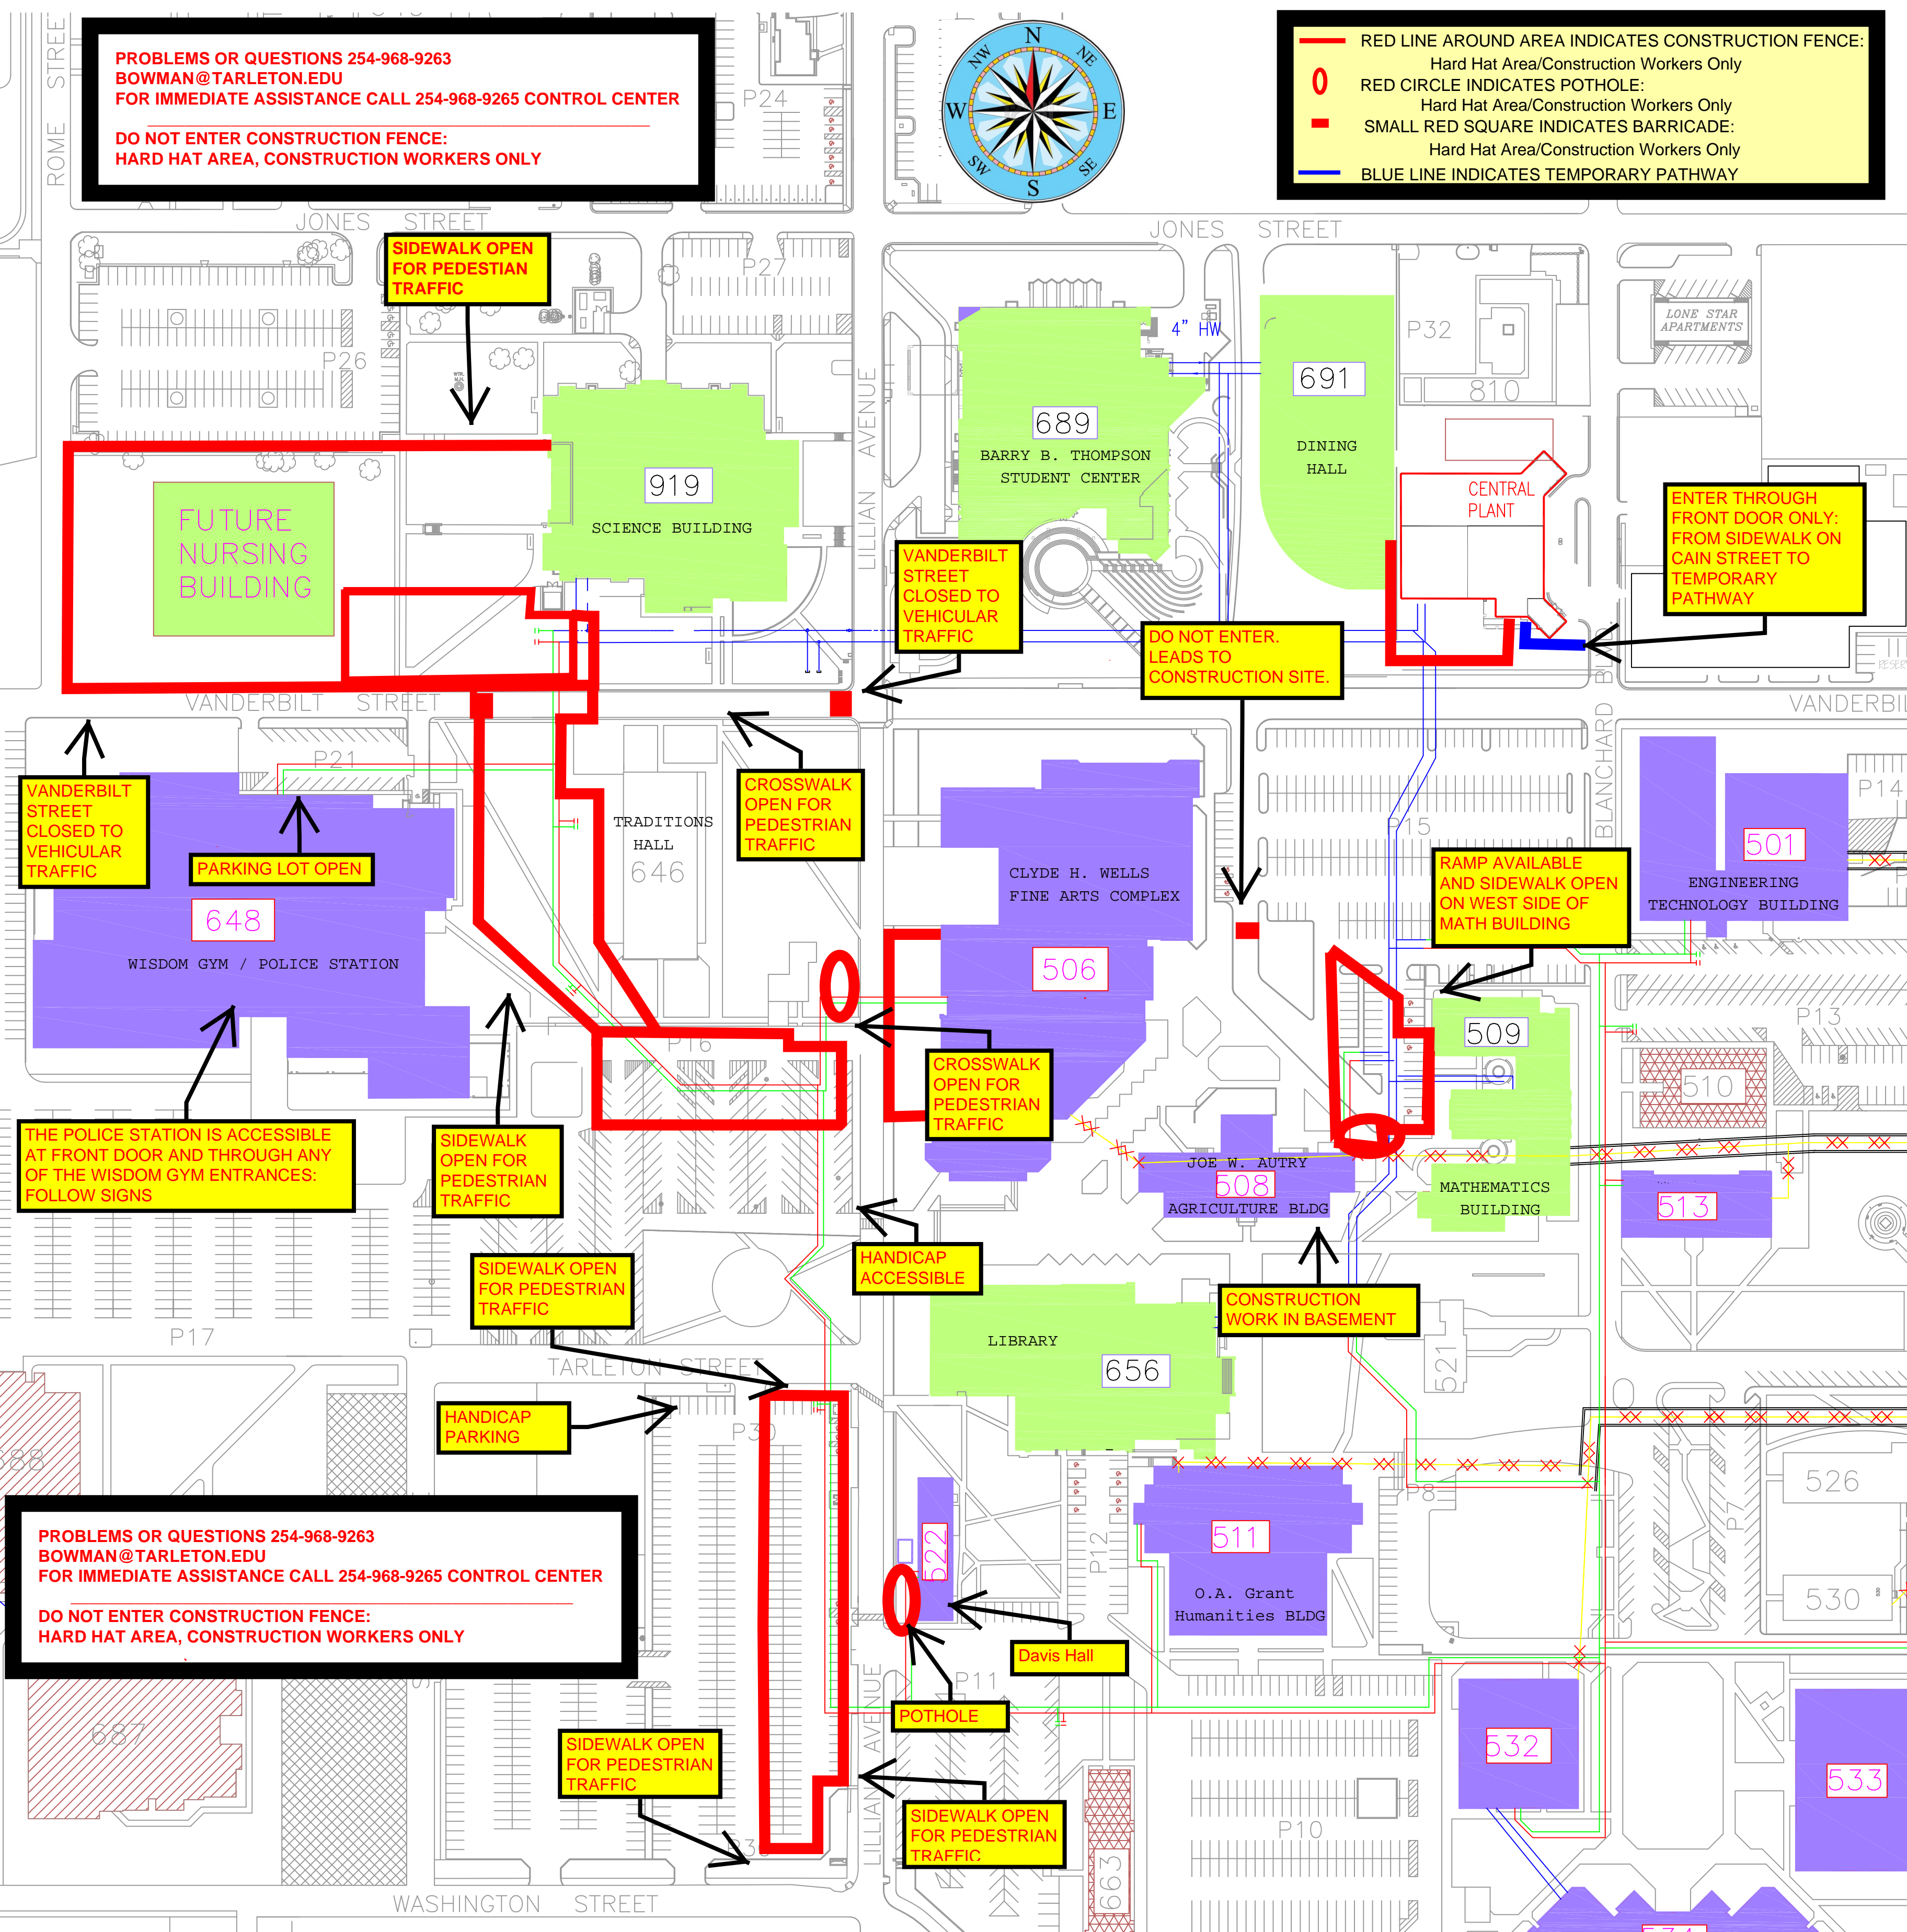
PROBLEMS OR QUESTIONS 254-968-9263
BOWMAN@TARLETON.EDU
FOR IMMEDIATE ASSISTANCE CALL 254-968-9265 CONTROL CENTER

DO NOT ENTER CONSTRUCTION FENCE:
HARD HAT AREA, CONSTRUCTION WORKERS ONLY

N NE E SE S SW W NW

RED LINE AROUND AREA INDICATES CONSTRUCTION FENCE:
Hard Hat Area/Construction Workers Only
RED CIRCLE INDICATES POTHOLE:
Hard Hat Area/Construction Workers Only
SMALL RED SQUARE INDICATES BARRICADE:
Hard Hat Area/Construction Workers Only
BLUE LINE INDICATES TEMPORARY PATHWAY

ROME STREET
P24
JONES STREET
JONES STREET
SIDEWALK OPEN FOR PEDESTIAN TRAFFIC
P27
P26
4" HW
P32
810
LONE STAR APARTMENTS
691
DINING HALL
689
BARRY B. THOMPSON STUDENT CENTER
919
SCIENCE BUILDING
FUTURE NURSING BUILDING
LILLIAN AVENUE
CENTRAL PLANT
ENTER THROUGH FRONT DOOR ONLY: FROM SIDEWALK ON CAIN STREET TO TEMPORARY PATHWAY
VANDERBILT STREET CLOSED TO VEHICULAR TRAFFIC
DO NOT ENTER. LEADS TO CONSTRUCTION SITE.
VANDERBILT STREET
VANDERBILT
BLANCHARD
P21
TRADITIONS HALL
646
CROSSWALK OPEN FOR PEDESTRIAN TRAFFIC
VANDERBILT STREET CLOSED TO VEHICULAR TRAFFIC
PARKING LOT OPEN
648
WISDOM GYM / POLICE STATION
CLYDE H. WELLS FINE ARTS COMPLEX
506
P15
RAMP AVAILABLE AND SIDEWALK OPEN ON WEST SIDE OF MATH BUILDING
501
ENGINEERING TECHNOLOGY BUILDING
P14
P13
509
510
P16
CROSSWALK OPEN FOR PEDESTRIAN TRAFFIC
THE POLICE STATION IS ACCESSIBLE AT FRONT DOOR AND THROUGH ANY OF THE WISDOM GYM ENTRANCES: FOLLOW SIGNS
SIDEWALK OPEN FOR PEDESTRIAN TRAFFIC
JOE W. AUTRY
508
AGRICULTURE BLDG
MATHEMATICS BUILDING
513
HANDICAP ACCESSIBLE
SIDEWALK OPEN FOR PEDESTRIAN TRAFFIC
CONSTRUCTION WORK IN BASEMENT
LIBRARY
656
521
P17
TARLETON STREET
HANDICAP PARKING
P30
588
526
P8
511
O.A. Grant Humanities BLDG
P12
P7
530
522
PROBLEMS OR QUESTIONS 254-968-9263
BOWMAN@TARLETON.EDU
FOR IMMEDIATE ASSISTANCE CALL 254-968-9265 CONTROL CENTER

DO NOT ENTER CONSTRUCTION FENCE:
HARD HAT AREA, CONSTRUCTION WORKERS ONLY
Davis Hall
P11
POTHOLE
687
532
533
SIDEWALK OPEN FOR PEDESTRIAN TRAFFIC
SIDEWALK OPEN FOR PEDESTRIAN TRAFFIC
LILLIAN AVENUE
P10
663
P30
WASHINGTON STREET